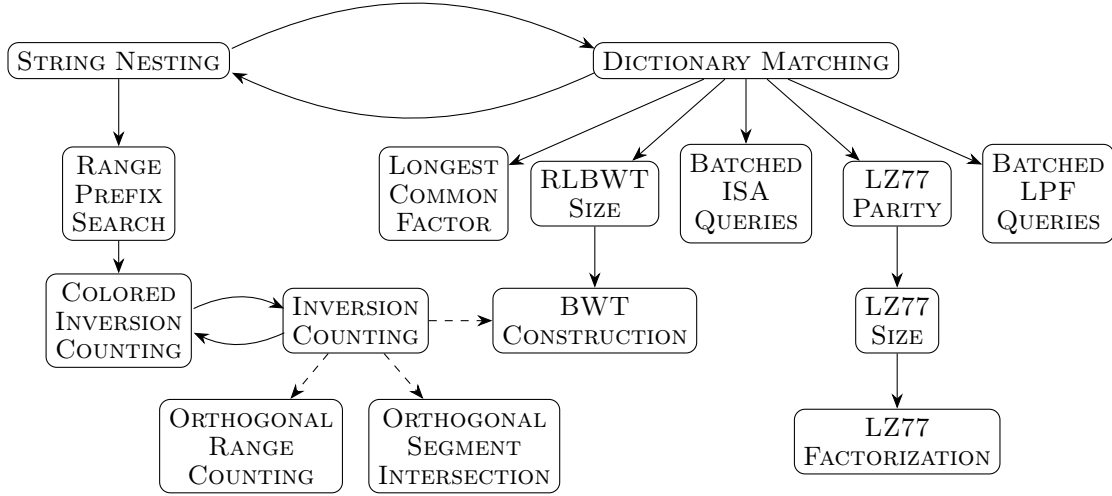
String Nesting

Dictionary Matching

Range Prefix Search

Longest Common Factor

RLBWT Size

Batched ISA Queries

LZ77 Parity

Batched LPF Queries

Colored Inversion Counting

Inversion Counting

BWT Construction

LZ77 Size

Orthogonal Range Counting

Orthogonal Segment Intersection

LZ77 Factorization